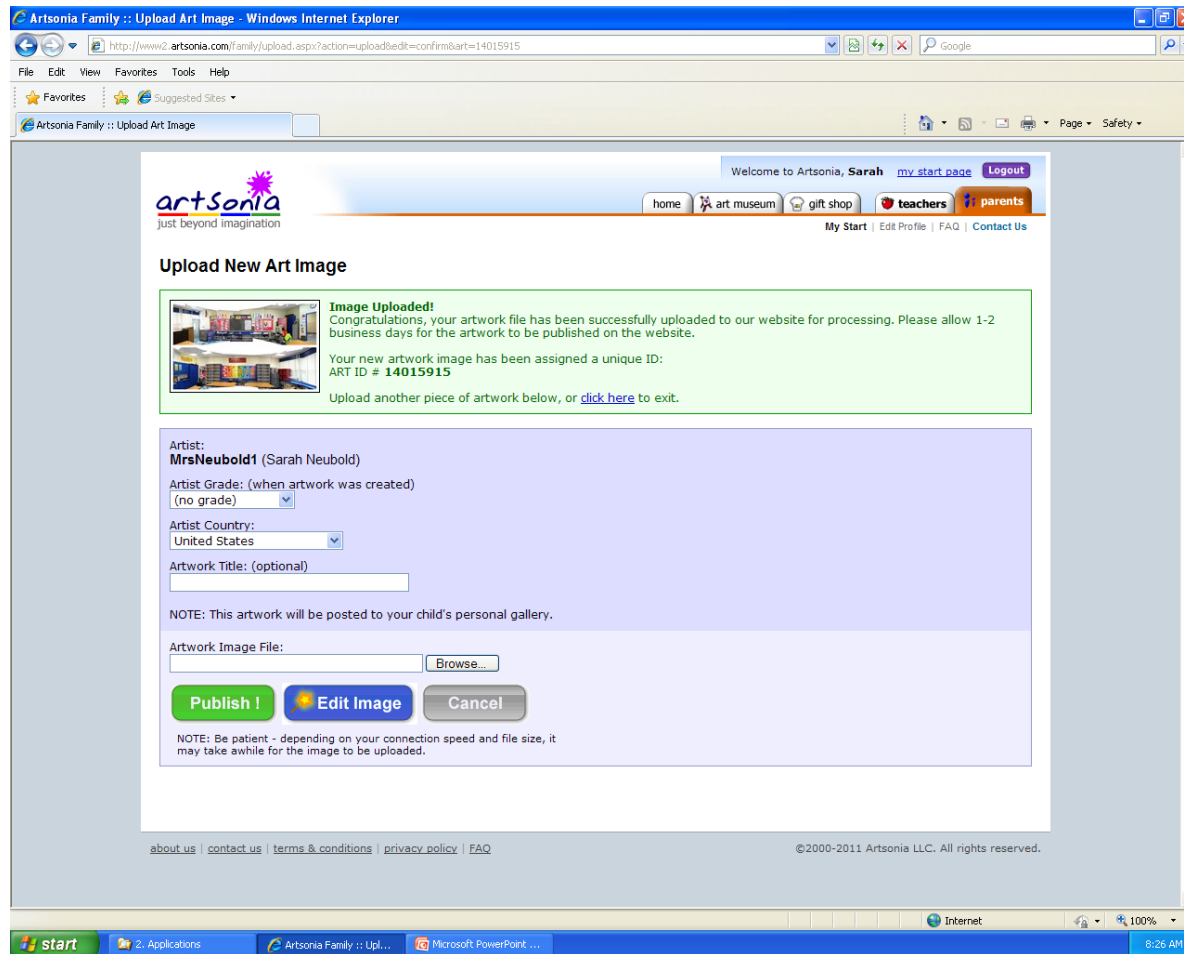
Artsonia Family :: Upload Art Image - Windows Internet Explorer

http://www2.artsonia.com/family/upload.aspx?action=upload&edit=confirm&art=14015915

Google

File Edit View Favorites Tools Help

Favorites Suggested Sites

Artsonia Family :: Upload Art Image

Page Safety

Welcome to Artsonia, Sarah my start page Logout

artsonia
just beyond imagination

home art museum gift shop teachers parents

My Start | Edit Profile | FAQ | Contact Us

Upload New Art Image

Image Uploaded!
Congratulations, your artwork file has been successfully uploaded to our website for processing. Please allow 1-2 business days for the artwork to be published on the website.

Your new artwork image has been assigned a unique ID:
ART ID # 14015915

Upload another piece of artwork below, or click here to exit.

Artist:
MrsNeubold1 (Sarah Neubold)

Artist Grade: (when artwork was created)
(no grade)

Artist Country:
United States

Artwork Title: (optional)

NOTE: This artwork will be posted to your child's personal gallery.

Artwork Image File:
Browse...

Publish ! Edit Image Cancel

NOTE: Be patient - depending on your connection speed and file size, it may take awhile for the image to be uploaded.

about us | contact us | terms & conditions | privacy policy | FAQ

©2000-2011 Artsonia LLC. All rights reserved.

Internet 100%

start 2. Applications Artsonia Family :: Upl... Microsoft PowerPoint ... 8:26 AM